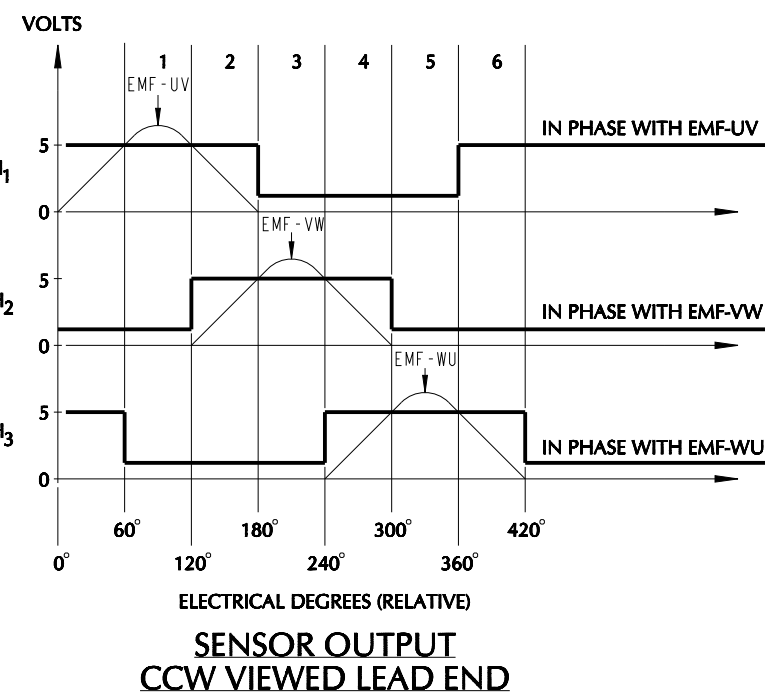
VOLTS

1 2 3 4 5 6

EMF-UV

$H_1$ 5 0 IN PHASE WITH EMF-UV

EMF-VW

$H_2$ 5 0 IN PHASE WITH EMF-VW

EMF-WU

$H_3$ 5 0 IN PHASE WITH EMF-WU

60° 180° 300° 420°

0° 120° 240° 360°

ELECTRICAL DEGREES (RELATIVE)

SENSOR OUTPUT
CCW VIEWED LEAD END